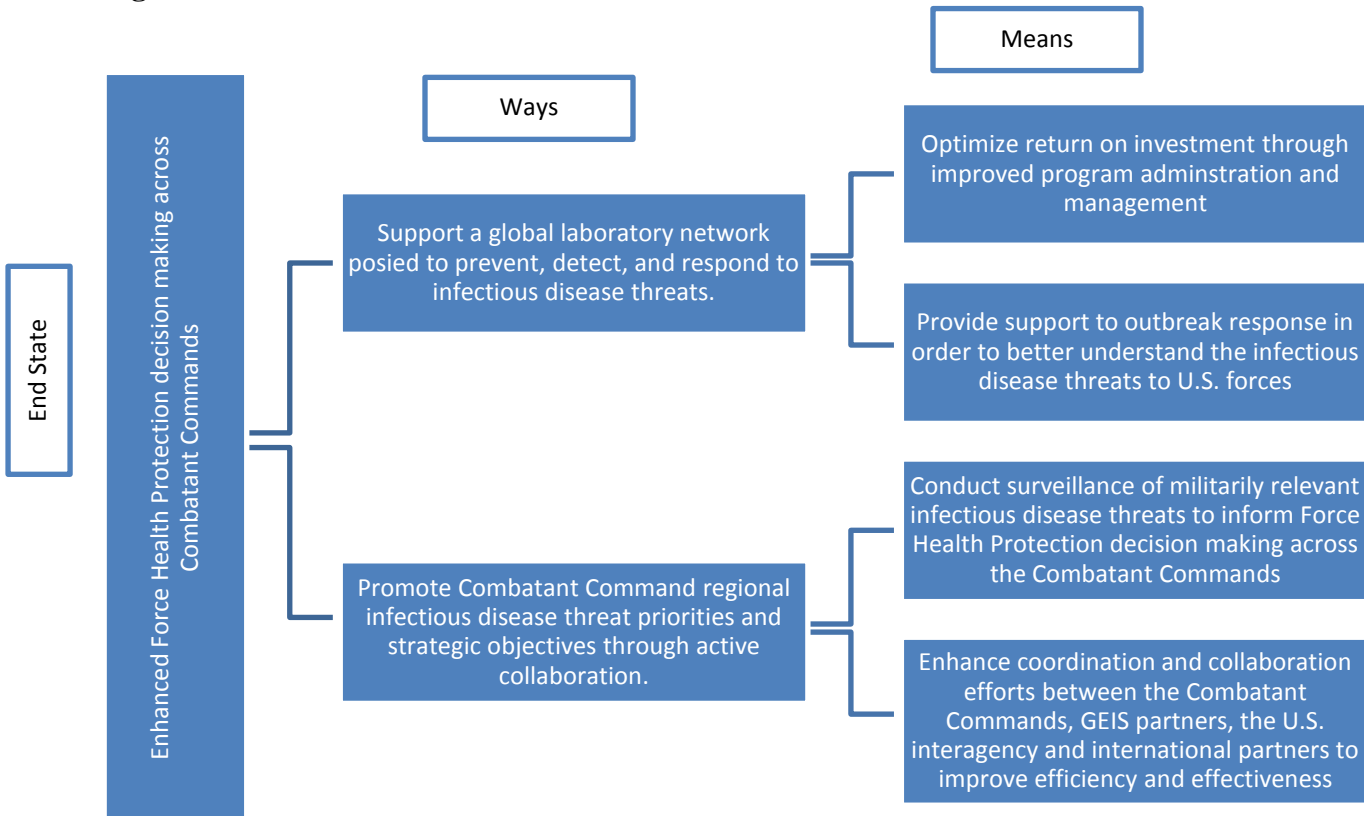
Means

Ways

End State

Enhanced Force Health Protection decision making across Combatant Commands

Support a global laboratory network posied to prevent, detect, and respond to infectious disease threats.

Promote Combatant Command regional infectious disease threat priorities and strategic objectives through active collaboration.

Optimize return on investment through improved program adminstration and management

Provide support to outbreak response in order to better understand the infectious disease threats to U.S. forces

Conduct surveillance of militarily relevant infectious disease threats to inform Force Health Protection decision making across the Combatant Commands

Enhance coordination and collaboration efforts between the Combatant Commands, GEIS partners, the U.S. interagency and international partners to improve efficiency and effectiveness